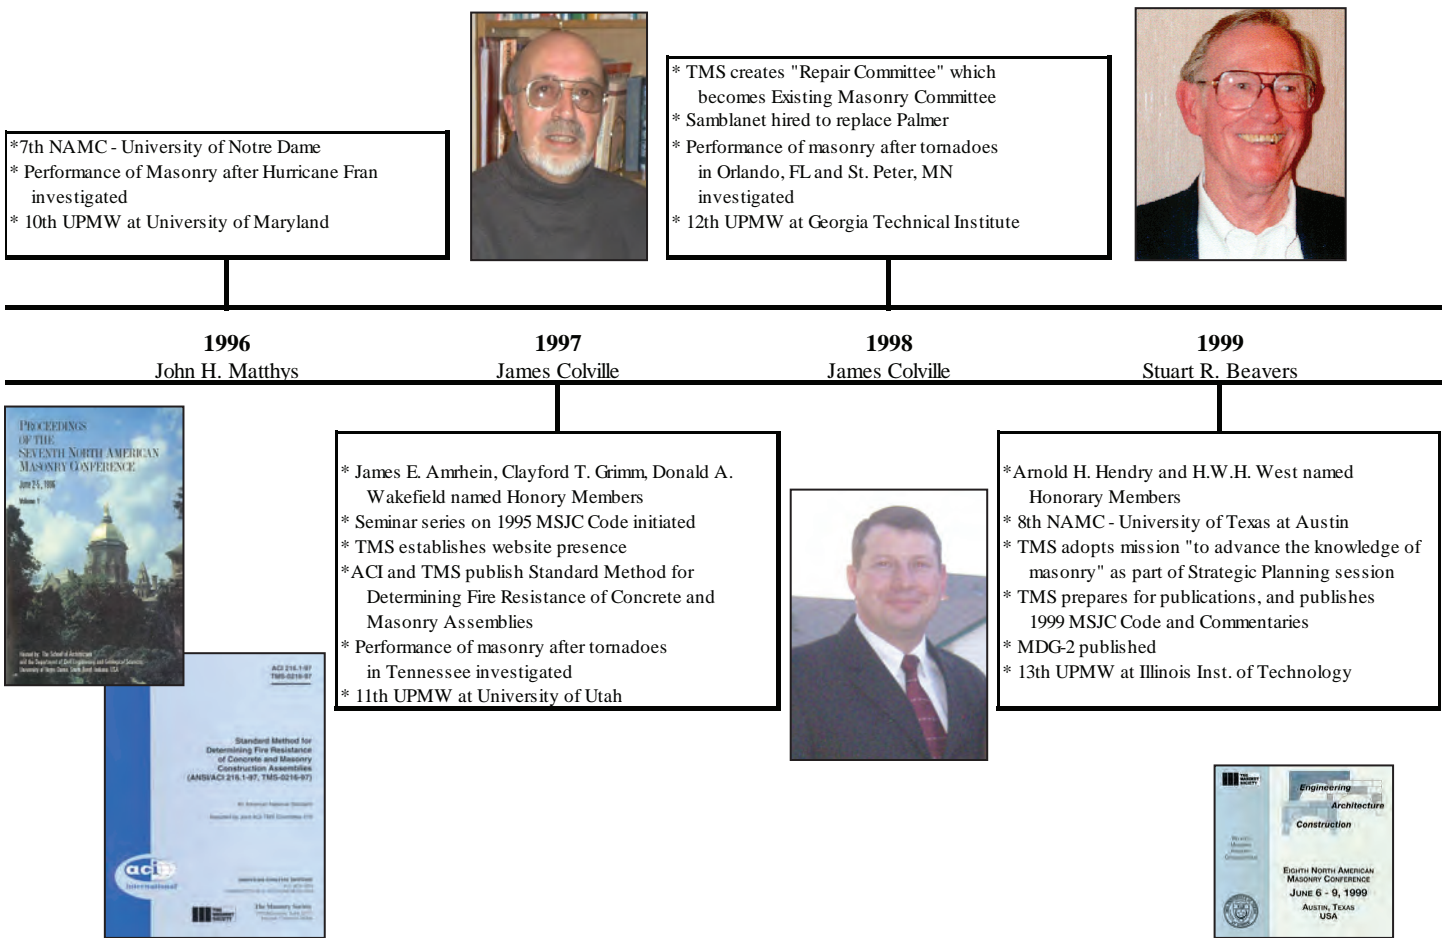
*7th NAMC - University of Notre Dame
* Performance of Masonry after Hurricane Fran investigated
* 10th UPMW at University of Maryland

* TMS creates "Repair Committee" which becomes Existing Masonry Committee
* Samblanet hired to replace Palmer
* Performance of masonry after tornadoes in Orlando, FL and St. Peter, MN investigated
* 12th UPMW at Georgia Technical Institute

**1996**
John H. Matthys

**1997**
James Colville

**1998**
James Colville

**1999**
Stuart R. Beavers

PROCEEDINGS OF THE SEVENTH NORTH AMERICAN MASONRY CONFERENCE
June 2-5, 1996
Volume 1

ACI 216.1-97
TMS-0216-97

Standard Method for Determining Fire Resistance of Concrete and Masonry Construction Assemblies (ANSI/ACI 216.1-97, TMS-0216-97)

aci international

* James E. Amrhein, Clayford T. Grimm, Donald A. Wakefield named Honory Members
* Seminar series on 1995 MSJC Code initiated
* TMS establishes website presence
*ACI and TMS publish Standard Method for Determining Fire Resistance of Concrete and Masonry Assemblies
* Performance of masonry after tornadoes in Tennessee investigated
* 11th UPMW at University of Utah

*Arnold H. Hendry and H.W.H. West named Honorary Members
* 8th NAMC - University of Texas at Austin
* TMS adopts mission "to advance the knowledge of masonry" as part of Strategic Planning session
* TMS prepares for publications, and publishes 1999 MSJC Code and Commentaries
* MDG-2 published
* 13th UPMW at Illinois Inst. of Technology

Engineering
Architecture
Construction
EIGHTH NORTH AMERICAN MASONRY CONFERENCE
JUNE 6 - 9, 1999
AUSTIN, TEXAS
USA